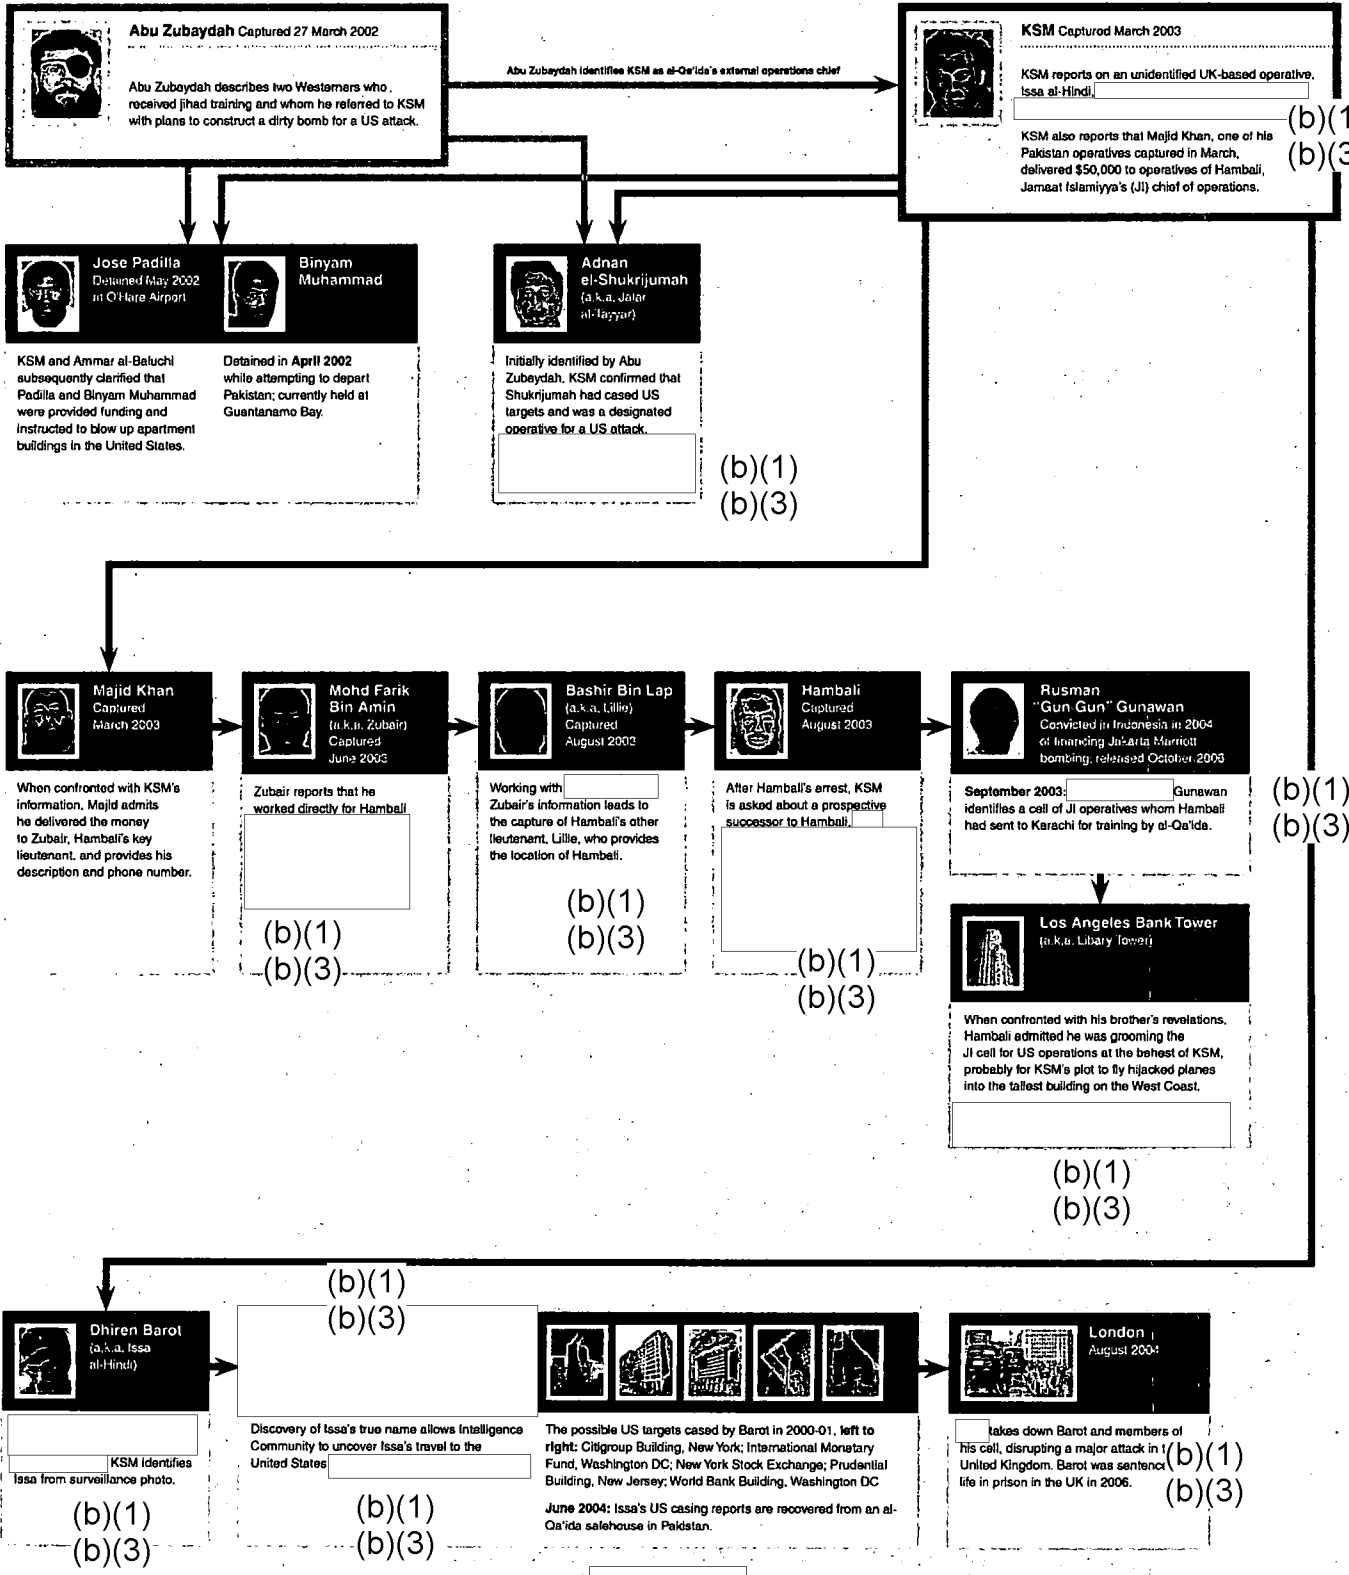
Abu Zubaydah Captured 27 March 2002

Abu Zubaydah describes two Westerners who received jihad training and whom he referred to KSM with plans to construct a dirty bomb for a US attack.

Abu Zubaydah identifies KSM as al-Qa'ida's external operations chief

KSM Captured March 2003

KSM reports on an unidentified UK-based operative, Issa al-Hindi, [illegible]

(b)(1)
(b)(3)

KSM also reports that Majid Khan, one of his Pakistan operatives captured in March, delivered $50,000 to operatives of Hambali, Jamaat Islamiyya's (JI) chief of operations.

Jose Padilla
Detained May 2002 at O'Hare Airport

Binyam Muhammad

KSM and Ammar al-Baluchi subsequently clarified that Padilla and Binyam Muhammad were provided funding and instructed to blow up apartment buildings in the United States.

Detained in April 2002 while attempting to depart Pakistan; currently held at Guantanamo Bay.

Adnan el-Shukrijumah
(a.k.a. Jafar al-Tayyar)

Initially identified by Abu Zubaydah. KSM confirmed that Shukrijumah had cased US targets and was a designated operative for a US attack.

(b)(1)
(b)(3)

Majid Khan
Captured March 2003

When confronted with KSM's information, Majid admits he delivered the money to Zubair, Hambali's key lieutenant, and provides his description and phone number.

Mohd Farik Bin Amin
(a.k.a. Zubair)
Captured June 2003

Zubair reports that he worked directly for Hambali

(b)(1)
(b)(3)

Bashir Bin Lap
(a.k.a. Lillie)
Captured August 2003

Working with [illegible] Zubair's information leads to the capture of Hambali's other lieutenant, Lillie, who provides the location of Hambali.

(b)(1)
(b)(3)

Hambali
Captured August 2003

After Hambali's arrest, KSM is asked about a prospective successor to Hambali, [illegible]

(b)(1)
(b)(3)

Rusman "Gun Gun" Gunawan
Convicted in Indonesia in 2004 of financing Jakarta Marriott bombing; released October 2006

September 2003: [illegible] Gunawan identifies a cell of JI operatives whom Hambali had sent to Karachi for training by al-Qa'ida.

(b)(1)
(b)(3)

Los Angeles Bank Tower
(a.k.a. Libary Tower)

When confronted with his brother's revelations, Hambali admitted he was grooming the JI cell for US operations at the behest of KSM, probably for KSM's plot to fly hijacked planes into the tallest building on the West Coast.

(b)(1)
(b)(3)

Dhiren Barot
(a.k.a. Issa al-Hindi)

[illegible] KSM identifies Issa from surveillance photo.

(b)(1)
(b)(3)

(b)(1)
(b)(3)

Discovery of Issa's true name allows Intelligence Community to uncover Issa's travel to the United States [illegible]

(b)(1)
(b)(3)

The possible US targets cased by Barot in 2000-01, left to right: Citigroup Building, New York; International Monetary Fund, Washington DC; New York Stock Exchange; Prudential Building, New Jersey; World Bank Building, Washington DC

June 2004: Issa's US casing reports are recovered from an al-Qa'ida safehouse in Pakistan.

London
August 2004

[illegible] takes down Barot and members of his cell, disrupting a major attack in t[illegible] United Kingdom. Barot was sentenc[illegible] life in prison in the UK in 2006.

(b)(1)
(b)(3)